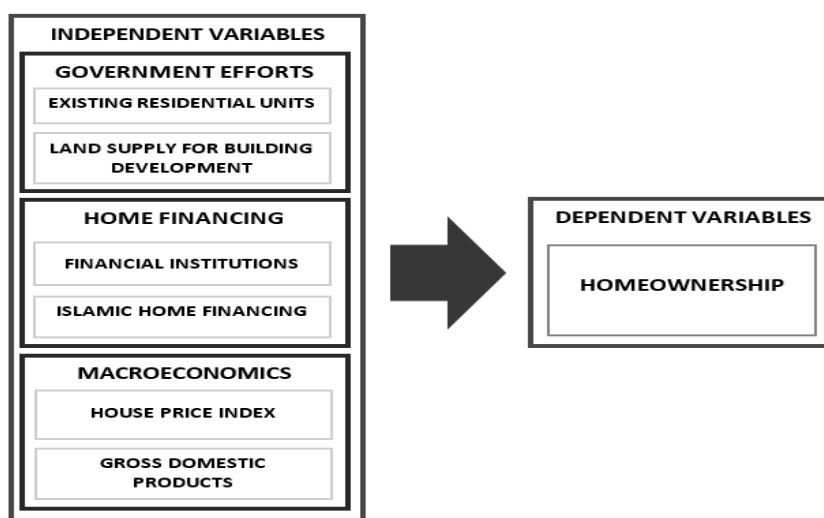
INDEPENDENT VARIABLES

GOVERNMENT EFFORTS

EXISTING RESIDENTIAL UNITS

LAND SUPPLY FOR BUILDING DEVELOPMENT

HOME FINANCING

FINANCIAL INSTITUTIONS

ISLAMIC HOME FINANCING

MACROECONOMICS

HOUSE PRICE INDEX

GROSS DOMESTIC PRODUCTS

DEPENDENT VARIABLES

HOMEOWNERSHIP